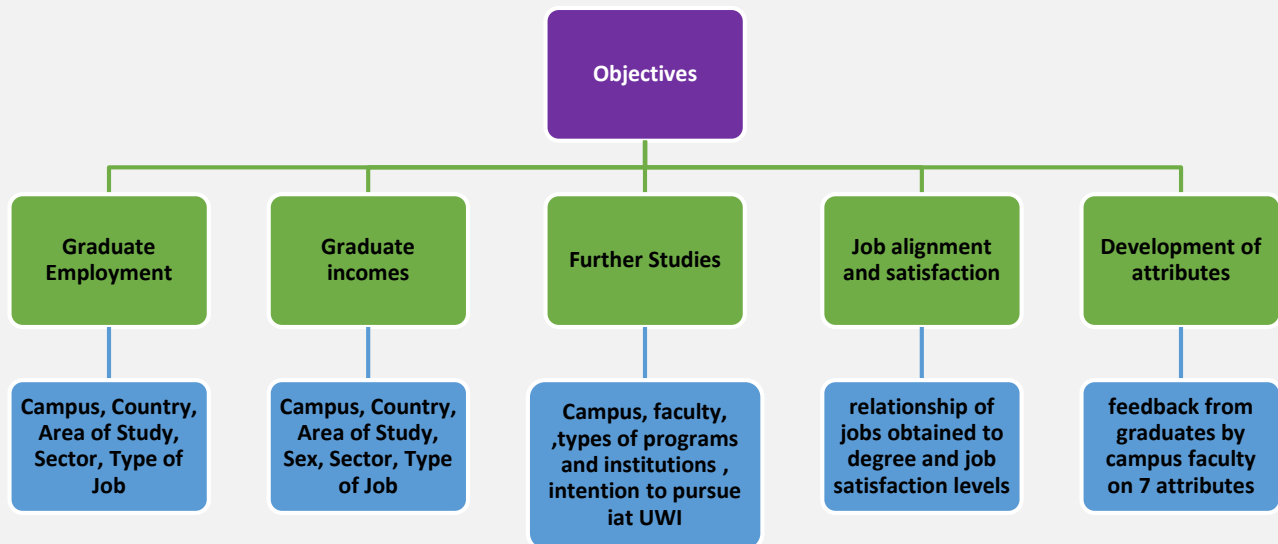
Objectives

Graduate Employment

Campus, Country, Area of Study, Sector, Type of Job

Graduate incomes

Campus, Country, Area of Study, Sex, Sector, Type of Job

Further Studies

Campus, faculty, ,types of programs and institutions , intention to pursue iat UWI

Job alignment and satisfaction

relationship of jobs obtained to degree and job satisfaction levels

Development of attributes

feedback from graduates by campus faculty on 7 attributes